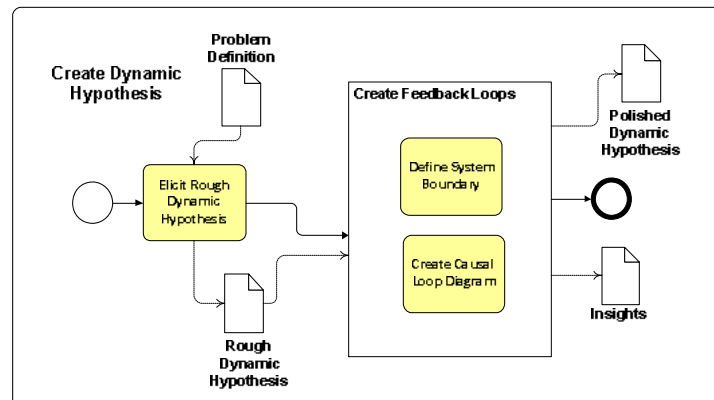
Create Dynamic Hypothesis

Problem Definition

Elicit Rough Dynamic Hypothesis

Rough Dynamic Hypothesis

Create Feedback Loops

Define System Boundary

Create Causal Loop Diagram

Polished Dynamic Hypothesis

Insights